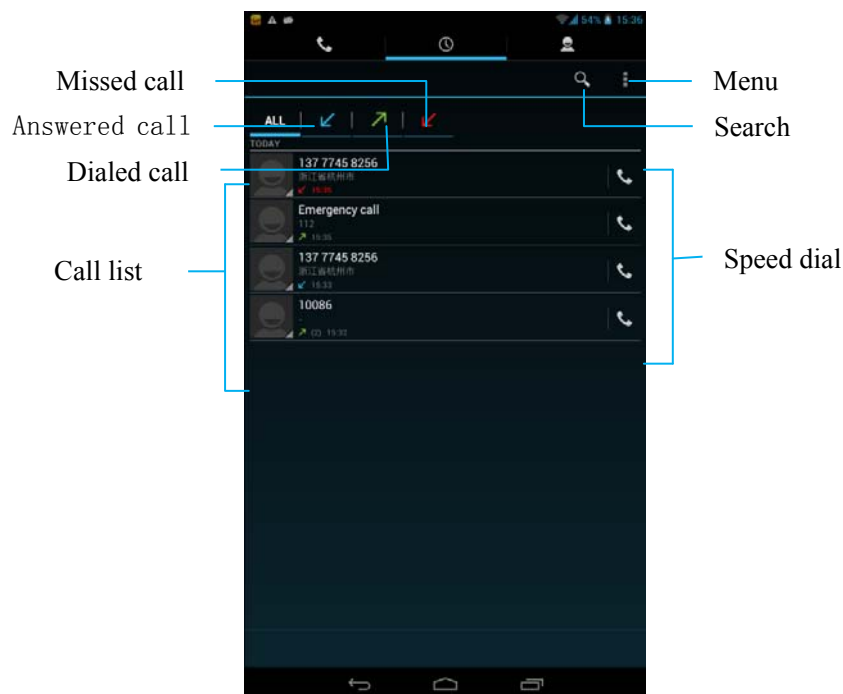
54% 15:36

Missed call

Menu

Answered call

ALL

Search

TODAY

Dialed call

137 7745 8256
浙江省杭州市
15:36

Emergency call
112
15:35

Call list

137 7745 8256
浙江省杭州市
15:33

Speed dial

10086
-
(2) 15:33